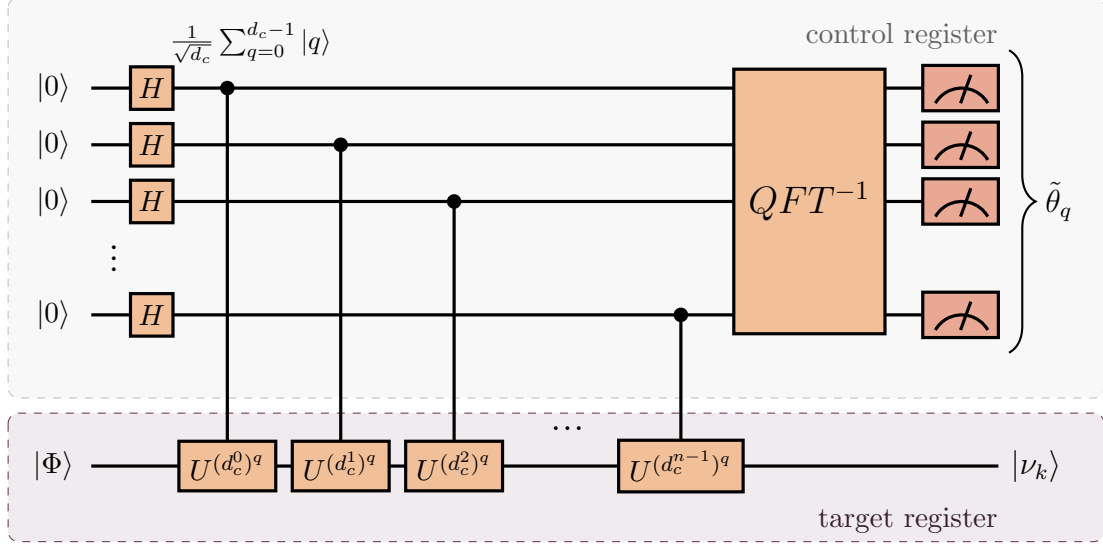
$\frac{1}{\sqrt{d_c}} \sum_{q=0}^{d_c-1} |q\rangle$

control register

$|0\rangle$ $H$

$|0\rangle$ $H$

$|0\rangle$ $H$

$\vdots$

$|0\rangle$ $H$

$QFT^{-1}$

$\tilde{\theta}_q$

$|\Phi\rangle$ $U^{(d_c^0)^q}$ $U^{(d_c^1)^q}$ $U^{(d_c^2)^q}$ $\cdots$ $U^{(d_c^{n-1})^q}$ $|\nu_k\rangle$

target register